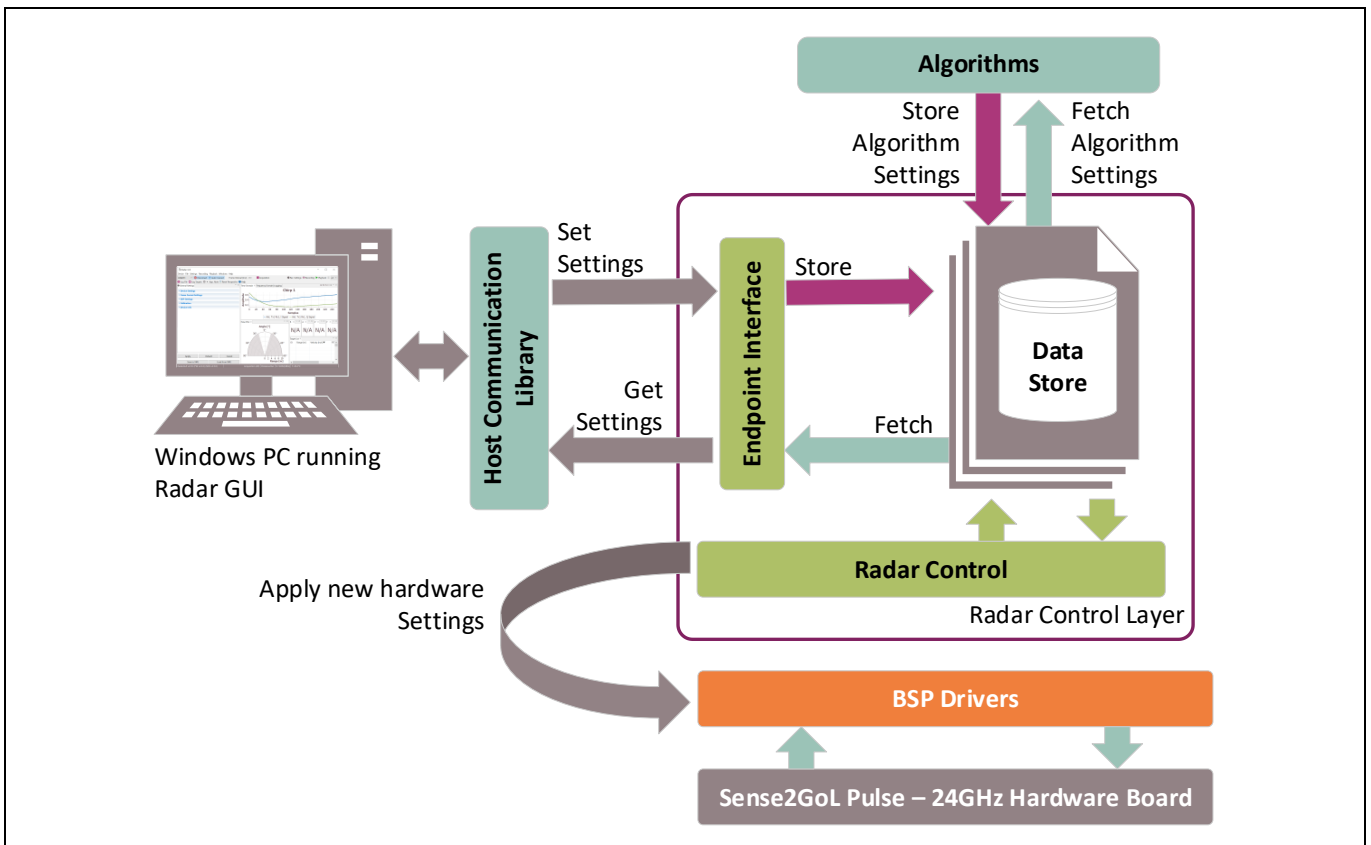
Algorithms

Store Algorithm Settings

Fetch Algorithm Settings

Set Settings

Store

Host Communication Library

Endpoint Interface

Data Store

Get Settings

Fetch

Windows PC running Radar GUI

Radar Control

Radar Control Layer

Apply new hardware Settings

BSP Drivers

Sense2GoL Pulse – 24GHz Hardware Board